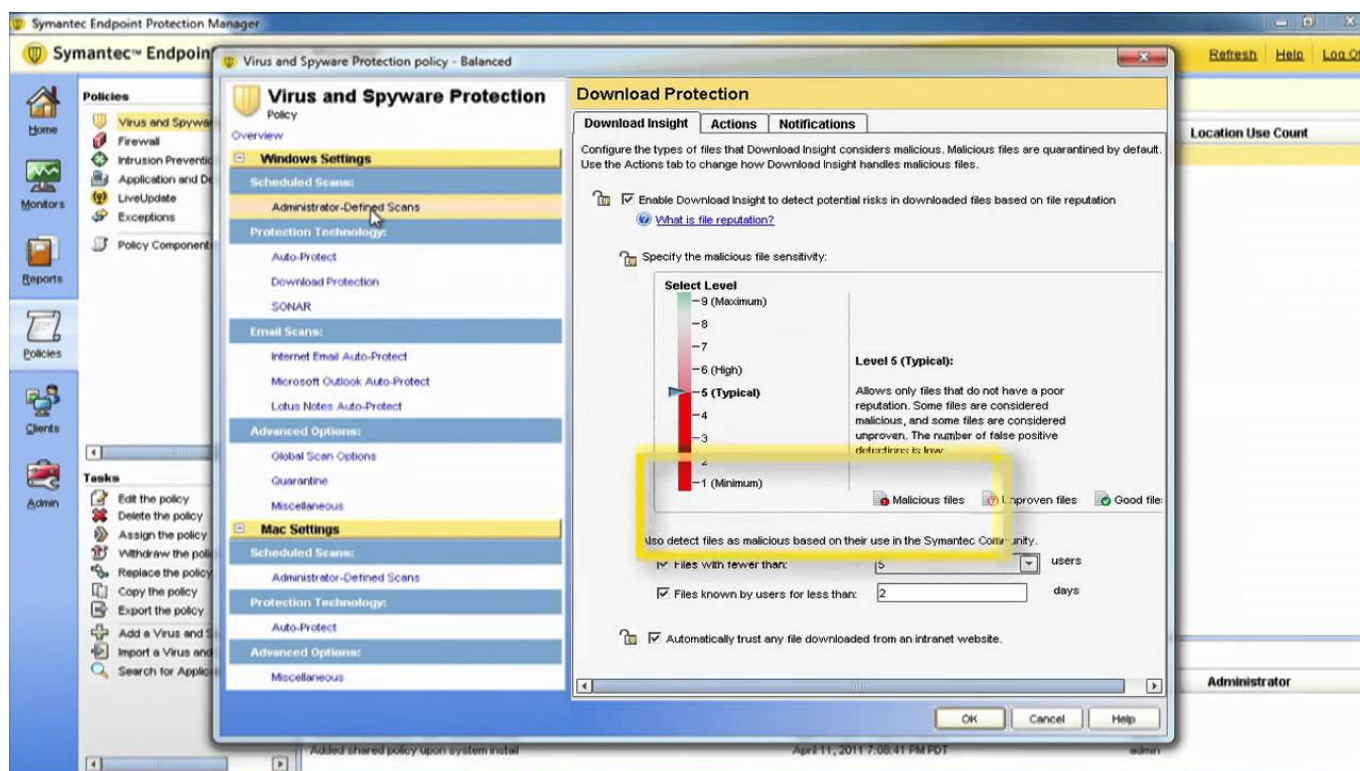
Symantec Endpoint Protection Manager

Symantec™ Endpoin

Refresh Help Log Of

Home
Monitors
Reports
Policies
Clients
Admin

Policies
Virus and Spywa
Firewall
Intrusion Preventic
Application and D
LiveUpdate
Exceptions
Policy Component

Tasks
Edit the policy
Delete the policy
Assign the policy
Withdraw the poli
Replace the policy
Copy the policy
Export the policy
Add a Virus and S
Import a Virus and
Search for Applic

Location Use Count

Administrator

Added shared policy upon system install April 11, 2011 7:08:41 PM PDT admin

Virus and Spyware Protection policy - Balanced

Virus and Spyware Protection
Policy
Overview
Windows Settings
Scheduled Scans:
Administrator-Defined Scans
Protection Technology:
Auto-Protect
Download Protection
SONAR
Email Scans:
Internet Email Auto-Protect
Microsoft Outlook Auto-Protect
Lotus Notes Auto-Protect
Advanced Options:
Global Scan Options
Quarantine
Miscellaneous
Mac Settings
Scheduled Scans:
Administrator-Defined Scans
Protection Technology:
Auto-Protect
Advanced Options:
Miscellaneous

Download Protection
Download Insight Actions Notifications

Configure the types of files that Download Insight considers malicious. Malicious files are quarantined by default. Use the Actions tab to change how Download Insight handles malicious files.

Enable Download Insight to detect potential risks in downloaded files based on file reputation
What is file reputation?

Specify the malicious file sensitivity:

Select Level
9 (Maximum)
8
7
6 (High)
5 (Typical)
4
3
2
1 (Minimum)

Level 5 (Typical):
Allows only files that do not have a poor reputation. Some files are considered malicious, and some files are considered unproven. The number of false positive detections is low.

Malicious files Unproven files Good file

Also detect files as malicious based on their use in the Symantec Community.
Files with fewer than: 5 users
Files known by users for less than: 2 days

Automatically trust any file downloaded from an intranet website.

OK Cancel Help